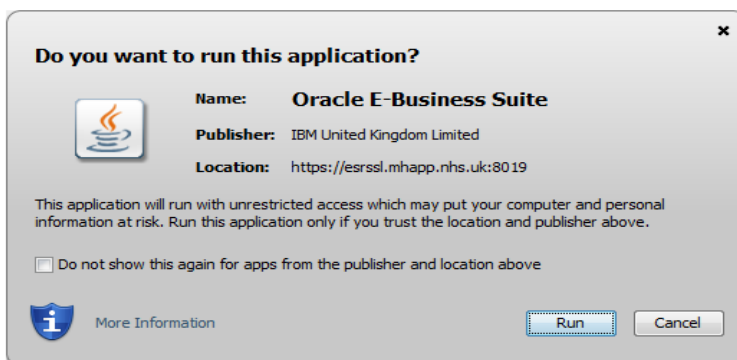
×

Do you want to run this application?

Name: Oracle E-Business Suite

Publisher: IBM United Kingdom Limited

Location: https://esrssl.mhapp.nhs.uk:8019

This application will run with unrestricted access which may put your computer and personal information at risk. Run this application only if you trust the location and publisher above.

Do not show this again for apps from the publisher and location above

More Information

Run

Cancel